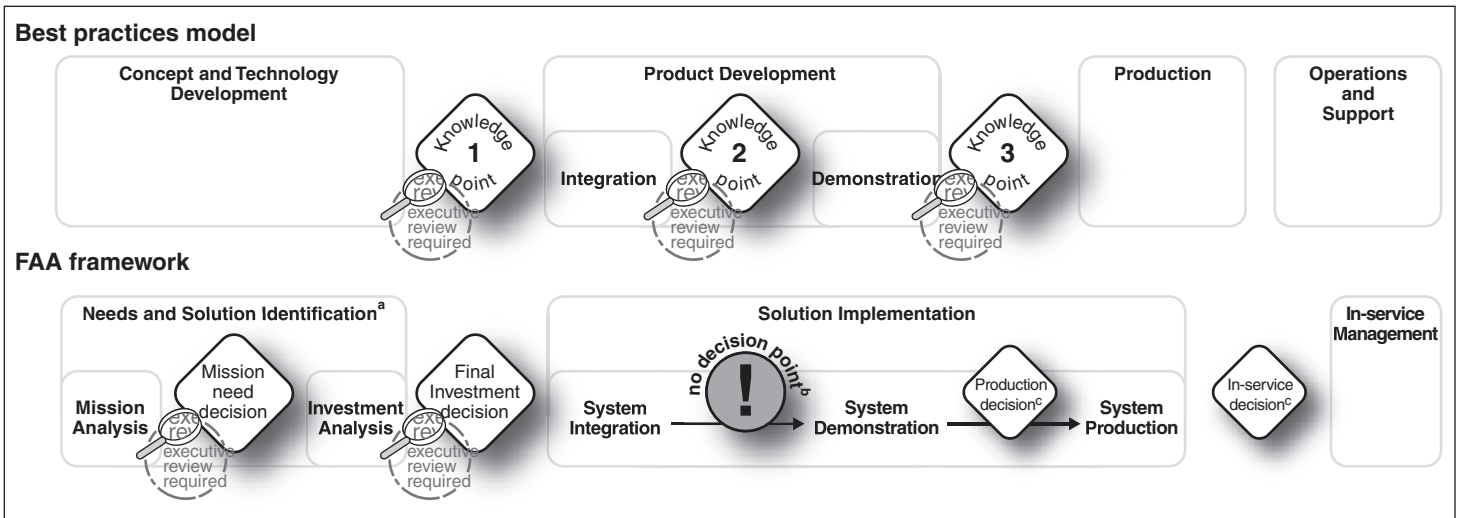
Best practices model

Concept and Technology Development

Knowledge 1 point

exe rev executive review required

Product Development

Integration

Knowledge 2 point

exe rev executive review required

Demonstration

Knowledge 3 point

exe rev executive review required

Production

Operations and Support

FAA framework

Needs and Solution Identification$^{a}$

Mission Analysis

Mission need decision

exe rev executive review required

Investment Analysis

Final Investment decision

exe rev executive review required

Solution Implementation

System Integration

no decision point$^{b}$

!

System Demonstration

Production decision$^{c}$

System Production

In-service decision$^{c}$

In-service Management